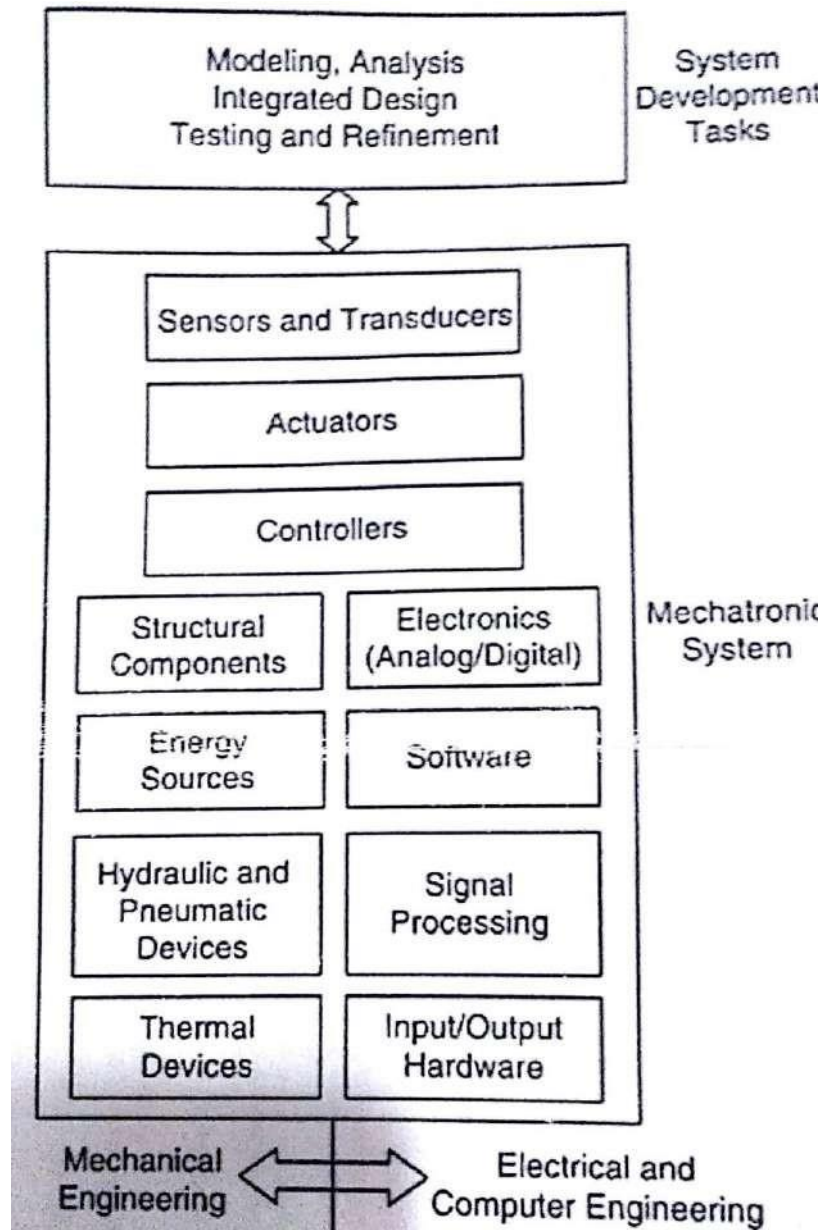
Modeling, Analysis
Integrated Design
Testing and Refinement

System
Development
Tasks

Sensors and Transducers

Actuators

Controllers

Structural
Components

Electronics
(Analog/Digital)

Mechatronic
System

Energy
Sources

Software

Hydraulic and
Pneumatic
Devices

Signal
Processing

Thermal
Devices

Input/Output
Hardware

Mechanical
Engineering

Electrical and
Computer Engineering